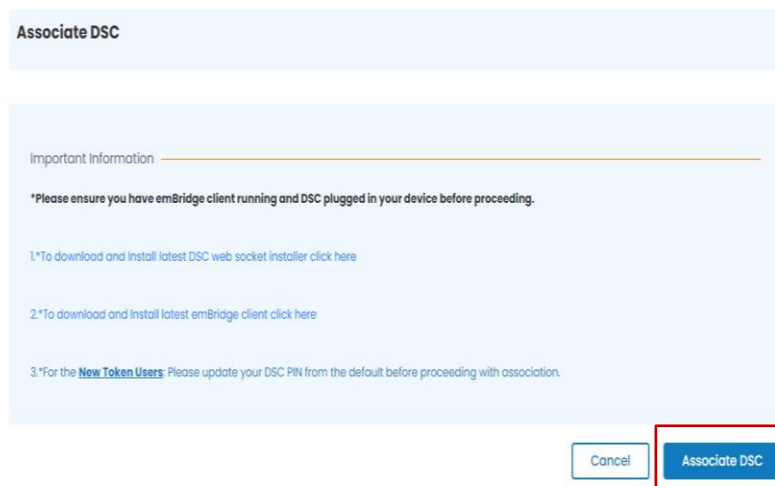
Associate DSC

Important Information

*Please ensure you have emBridge client running and DSC plugged in your device before proceeding.

1.*To download and Install latest DSC web socket installer click here

2.*To download and Install latest emBridge client click here

3.*For the New Token Users: Please update your DSC PIN from the default before proceeding with association.

Cancel

Associate DSC